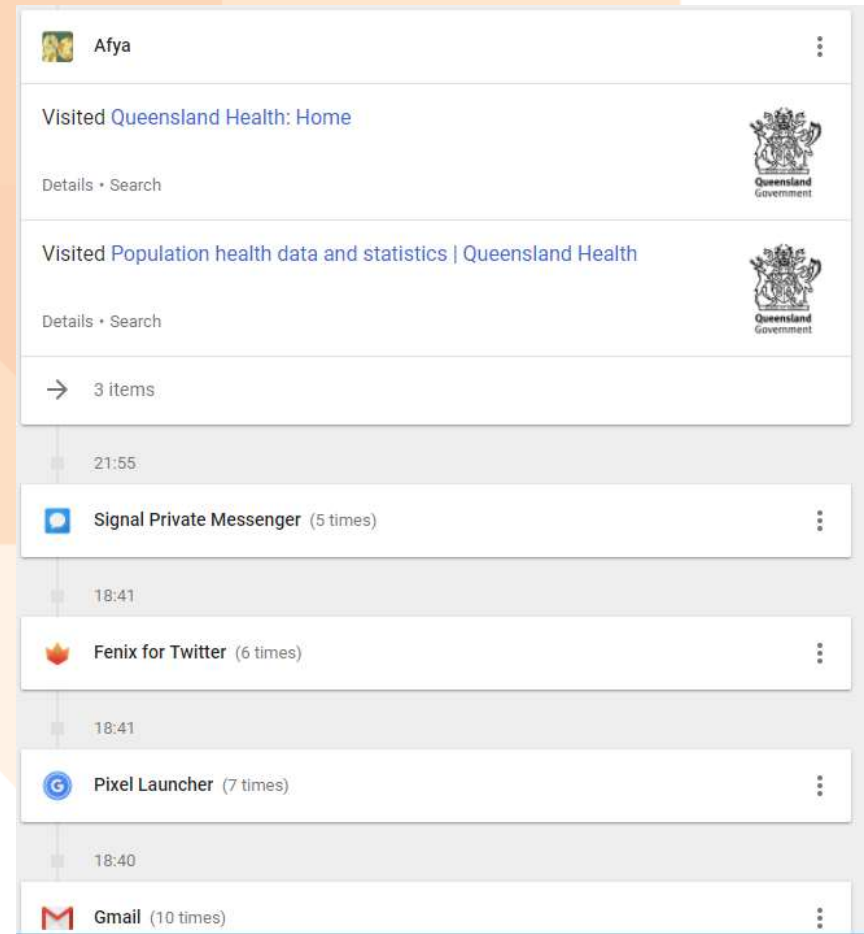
Afya

Visited Queensland Health: Home

Queensland Government

Details • Search

Visited Population health data and statistics | Queensland Health

Queensland Government

Details • Search

3 items

21:55

Signal Private Messenger (5 times)

18:41

Fenix for Twitter (6 times)

18:41

Pixel Launcher (7 times)

18:40

Gmail (10 times)